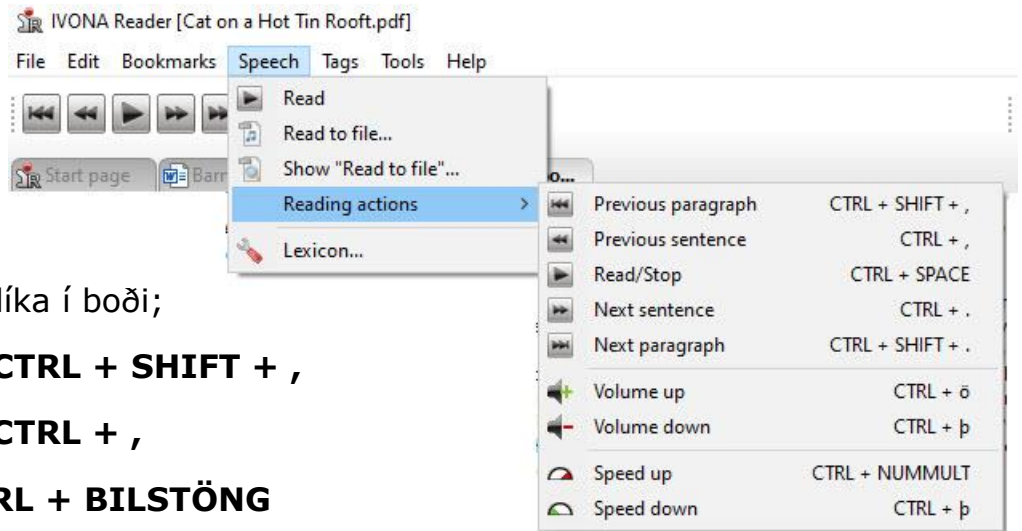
IVONA Reader [Cat on a Hot Tin Rooft.pdf]

File Edit Bookmarks Speech Tags Tools Help

Start page Barn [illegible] o...

Read
Read to file...
Show "Read to file"...
Reading actions >
Lexicon...

Previous paragraph CTRL + SHIFT + ,
Previous sentence CTRL + ,
Read/Stop CTRL + SPACE
Next sentence CTRL + .
Next paragraph CTRL + SHIFT + .
Volume up CTRL + ö
Volume down CTRL + þ
Speed up CTRL + NUMMULT
Speed down CTRL + þ

líka í boði;

**CTRL + SHIFT + ,**

**CTRL + ,**

**RL + BILSTÖNG**